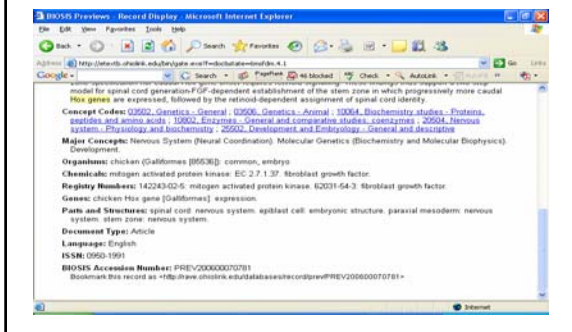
BIOSIS Previews - Record Display - Microsoft Internet Explorer

File Edit View Favorites Tools Help

Back Search Favorites

Address http://elso-tb.ohiolink.edu/bin/gate.exe?f=doc&state=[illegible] Go Links

Google Search PageRank 46 blocked Check AutoLink

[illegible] model for spinal cord generation-FGF-dependent establishment of the stem zone in which progressively more caudal Hox genes are expressed, followed by the retinoid-dependent assignment of spinal cord identity.

Concept Codes: 03502, Genetics - General ; 03506, Genetics - Animal ; 10064, Biochemistry studies - Proteins, peptides and amino acids ; 10802, Enzymes - General and comparative studies: coenzymes ; 20504, Nervous system - Physiology and biochemistry ; 25502, Development and Embryology - General and descriptive

Major Concepts: Nervous System (Neural Coordination); Molecular Genetics (Biochemistry and Molecular Biophysics); Development

Organisms: chicken (Galliformes [85536]): common, embryo

Chemicals: mitogen activated protein kinase: EC 2.7.1.37; fibroblast growth factor

Registry Numbers: 142243-02-5: mitogen activated protein kinase; 62031-54-3: fibroblast growth factor

Genes: chicken Hox gene [Galliformes]: expression

Parts and Structures: spinal cord: nervous system; epiblast cell: embryonic structure; paraxial mesoderm: nervous system; stem zone: nervous system

Document Type: Article

Language: English

ISSN: 0950-1991

BIOSIS Accession Number: PREV200600070781
Bookmark this record as <http://rave.ohiolink.edu/databases/record/prevPREV200600070781>

Internet